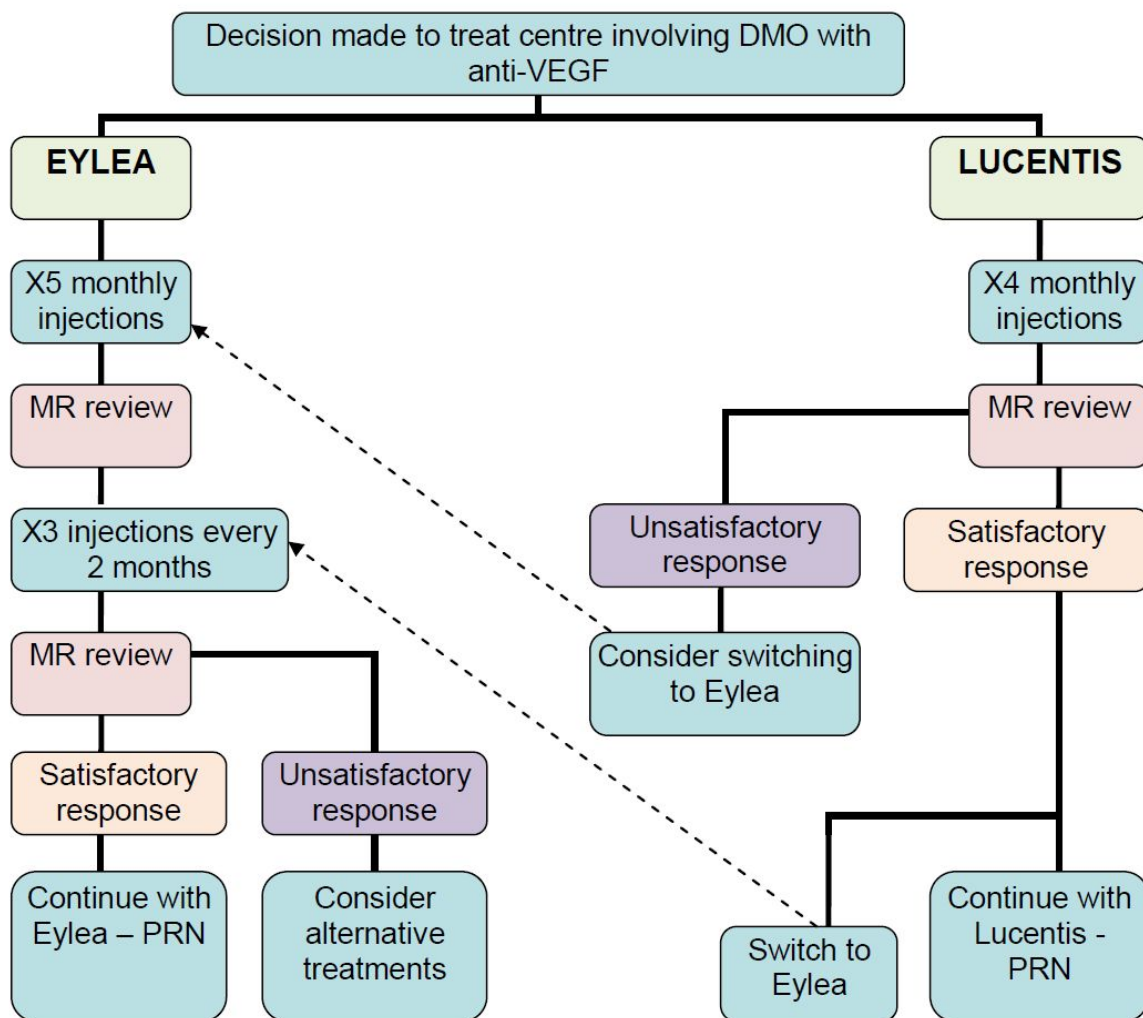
Decision made to treat centre involving DMO with anti-VEGF

EYLEA

LUCENTIS

X5 monthly injections

X4 monthly injections

MR review

MR review

X3 injections every 2 months

Unsatisfactory response

Satisfactory response

Consider switching to Eylea

MR review

Satisfactory response

Unsatisfactory response

Continue with Eylea – PRN

Consider alternative treatments

Switch to Eylea

Continue with Lucentis - PRN